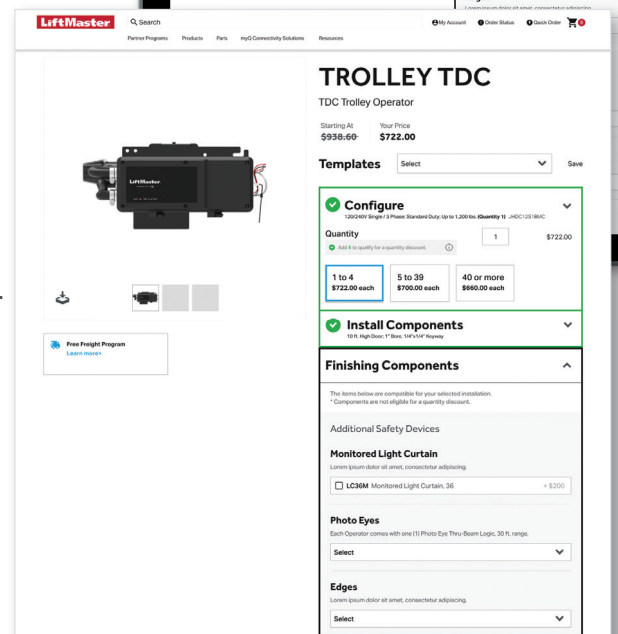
LiftMaster
Search
Partner Programs Products Parts myQ Connectivity Solutions Resources
My Account Order Status Quick Order 0

TROLLEY TDC
TDC Trolley Operator

Starting At
~~$938.60~~
Your Price
$722.00

Templates Select Save

Configure
120/240V Single / 3 Phase; Standard Duty; Up to 1,200 lbs. (Quantity 1) JHDC12S1BMC

Quantity 1 $722.00
Add 8 to qualify for a quantity discount.

1 to 4
$722.00 each
5 to 39
$700.00 each
40 or more
$660.00 each

Install Components
10 ft. High Door; 1" Bore; 1/4"x1/4" Keyway

Free Freight Program
Learn more>

Finishing Components

The items below are compatible for your selected installation.
* Components are not eligible for a quantity discount.

Additional Safety Devices

Monitored Light Curtain
Lorem ipsum dolor sit amet, consectetur adipiscing.

LC36M Monitored Light Curtain, 36 + $200

Photo Eyes
Each Operator comes with one (1) Photo Eye Thru-Beam Logic, 30 ft. range.

Select

Edges
Lorem ipsum dolor sit amet, consectetur adipiscing.

Select